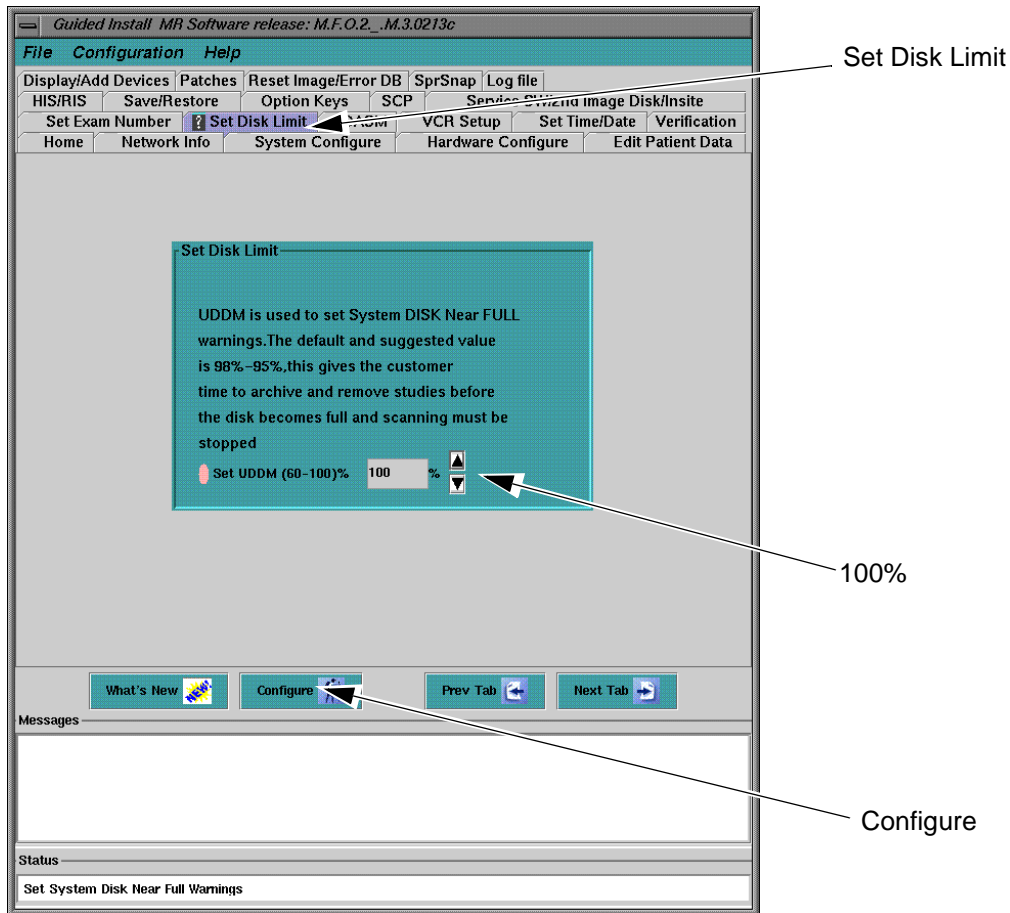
Guided Install MR Software release: M.F.O.2._.M.3.0213c

File Configuration Help

Display/Add Devices | Patches | Reset Image/Error DB | SprSnap | Log file

HIS/RIS | Save/Restore | Option Keys | SCP | Service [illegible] Image Disk/Insite

Set Exam Number | Set Disk Limit | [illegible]ASM | VCR Setup | Set Time/Date | Verification

Home | Network Info | System Configure | Hardware Configure | Edit Patient Data

Set Disk Limit

Set Disk Limit

UDDM is used to set System DISK Near FULL warnings.The default and suggested value is 98%-95%,this gives the customer time to archive and remove studies before the disk becomes full and scanning must be stopped

Set UDDM (60-100)% 100 %

100%

What's New NEW!

Configure

Prev Tab

Next Tab

Messages

Configure

Status

Set System Disk Near Full Warnings